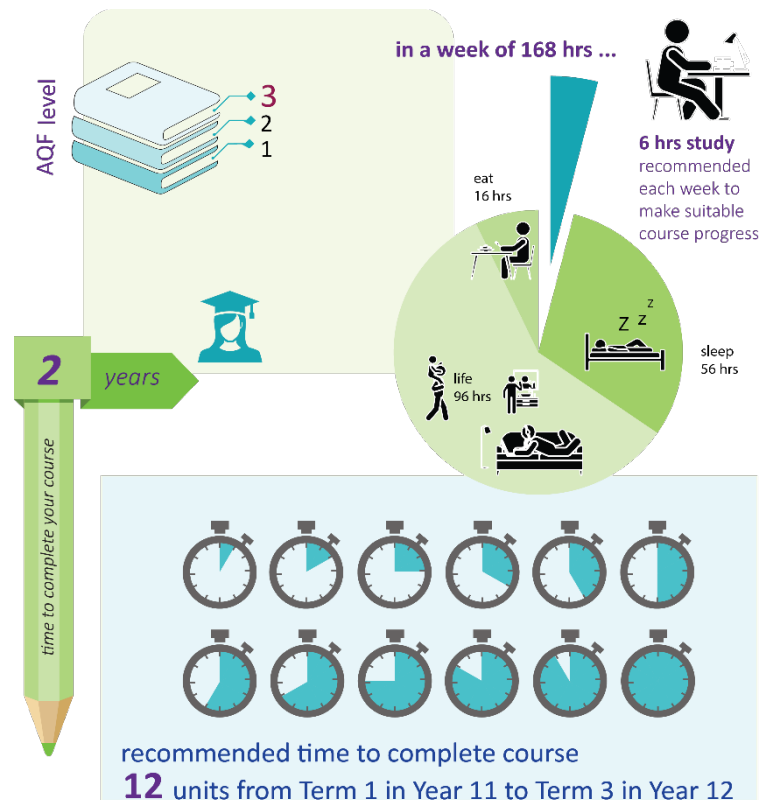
AQF level

3
2
1

in a week of 168 hrs ...

6 hrs study
recommended each week to make suitable course progress

eat
16 hrs

Z Z Z

sleep
56 hrs

life
96 hrs

2 years

time to complete your course

recommended time to complete course
12 units from Term 1 in Year 11 to Term 3 in Year 12